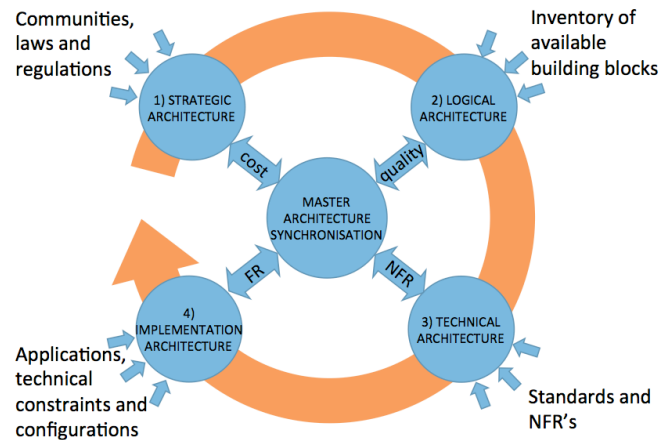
Communities, laws and regulations

Inventory of available building blocks

1) STRATEGIC ARCHITECTURE

2) LOGICAL ARCHITECTURE

cost

quality

MASTER ARCHITECTURE SYNCHRONISATION

FR

NFR

4) IMPLEMENTATION ARCHITECTURE

3) TECHNICAL ARCHITECTURE

Applications, technical constraints and configurations

Standards and NFR's